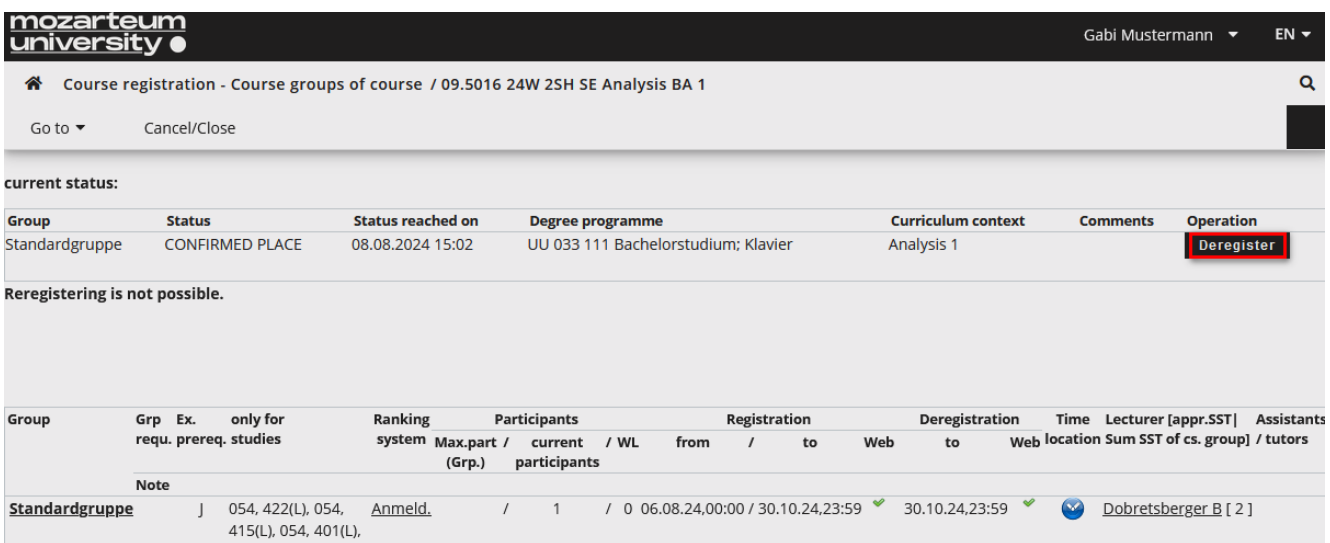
mozarteum university

Gabi Mustermann EN

Course registration - Course groups of course / 09.5016 24W 2SH SE Analysis BA 1

Go to Cancel/Close

current status:

| Group | Status | Status reached on | Degree programme | Curriculum context | Comments | Operation |
|---|---|---|---|---|---|---|
| Standardgruppe | CONFIRMED PLACE | 08.08.2024 15:02 | UU 033 111 Bachelorstudium; Klavier | Analysis 1 | | Deregister |

Reregistering is not possible.

| Group | Grp requ. | Ex. prereq. | only for studies | Ranking system | Participants Max.part (Grp.) / | current participants | / WL | Registration from | / | to | Web | Deregistration to | Web | Time location | Lecturer [appr.SST\| Sum SST of cs. group] | Assistants / tutors |
|---|---|---|---|---|---|---|---|---|---|---|---|---|---|---|---|---|
| | Note | | | | | | | | | | | | | | | |
| Standardgruppe | | J | 054, 422(L), 054, 415(L), 054, 401(L), | Anmeld. | / | 1 | / 0 | 06.08.24,00:00 | / | 30.10.24,23:59 | | 30.10.24,23:59 | | | Dobretsberger B [ 2 ] | |